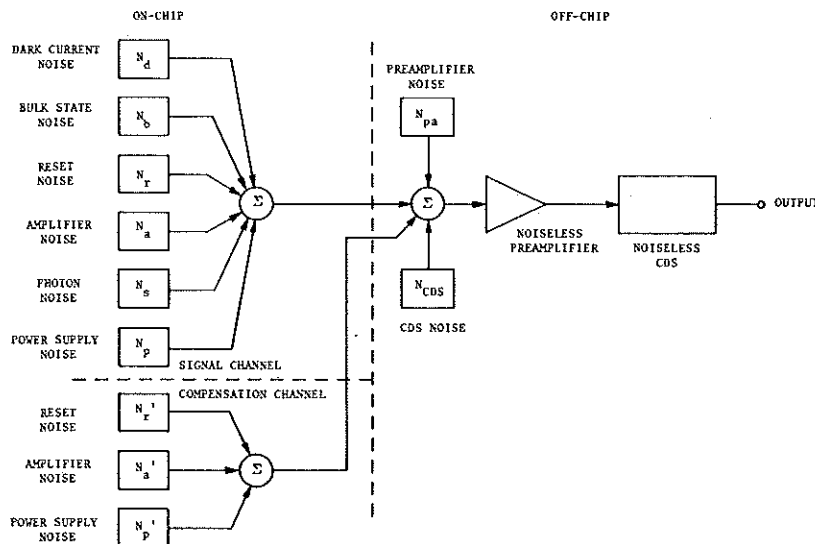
ON-CHIP

OFF-CHIP

DARK CURRENT NOISE

$N_d$

BULK STATE NOISE

$N_b$

RESET NOISE

$N_r$

AMPLIFIER NOISE

$N_a$

PHOTON NOISE

$N_s$

POWER SUPPLY NOISE

$N_p$

$\Sigma$

SIGNAL CHANNEL

COMPENSATION CHANNEL

RESET NOISE

$N_r'$

AMPLIFIER NOISE

$N_a'$

POWER SUPPLY NOISE

$N_p'$

$\Sigma$

PREAMPLIFIER NOISE

$N_{pa}$

$\Sigma$

$N_{CDS}$

CDS NOISE

NOISELESS PREAMPLIFIER

NOISELESS CDS

OUTPUT